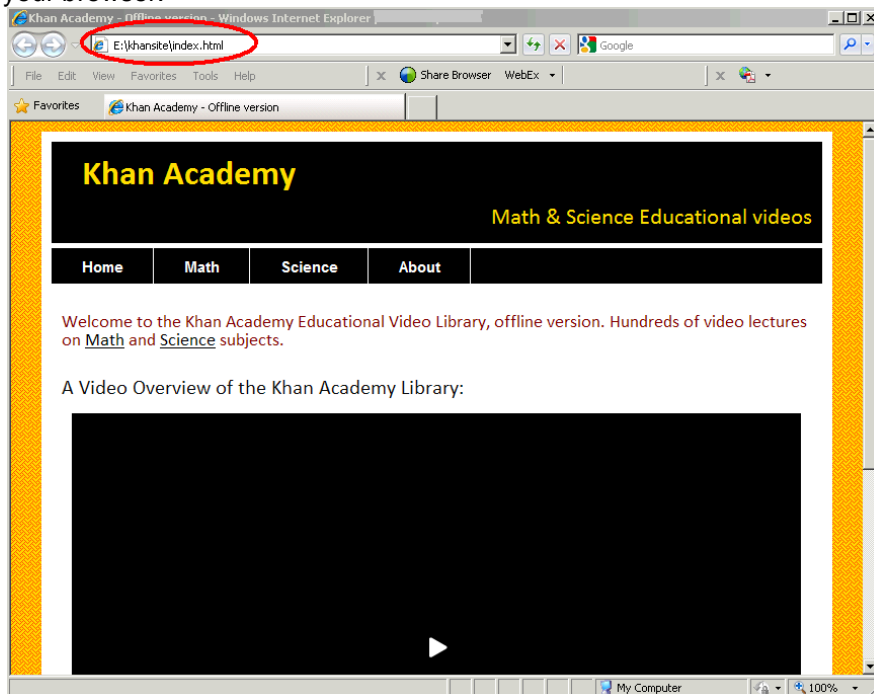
your browser.

Khan Academy - Offline version - Windows Internet Explorer

E:\khansite\index.html

Google

File Edit View Favorites Tools Help

Share Browser WebEx

Favorites

Khan Academy - Offline version

Khan Academy

Math & Science Educational videos

Home
Math
Science
About

Welcome to the Khan Academy Educational Video Library, offline version. Hundreds of video lectures on Math and Science subjects.

A Video Overview of the Khan Academy Library:

My Computer

100%